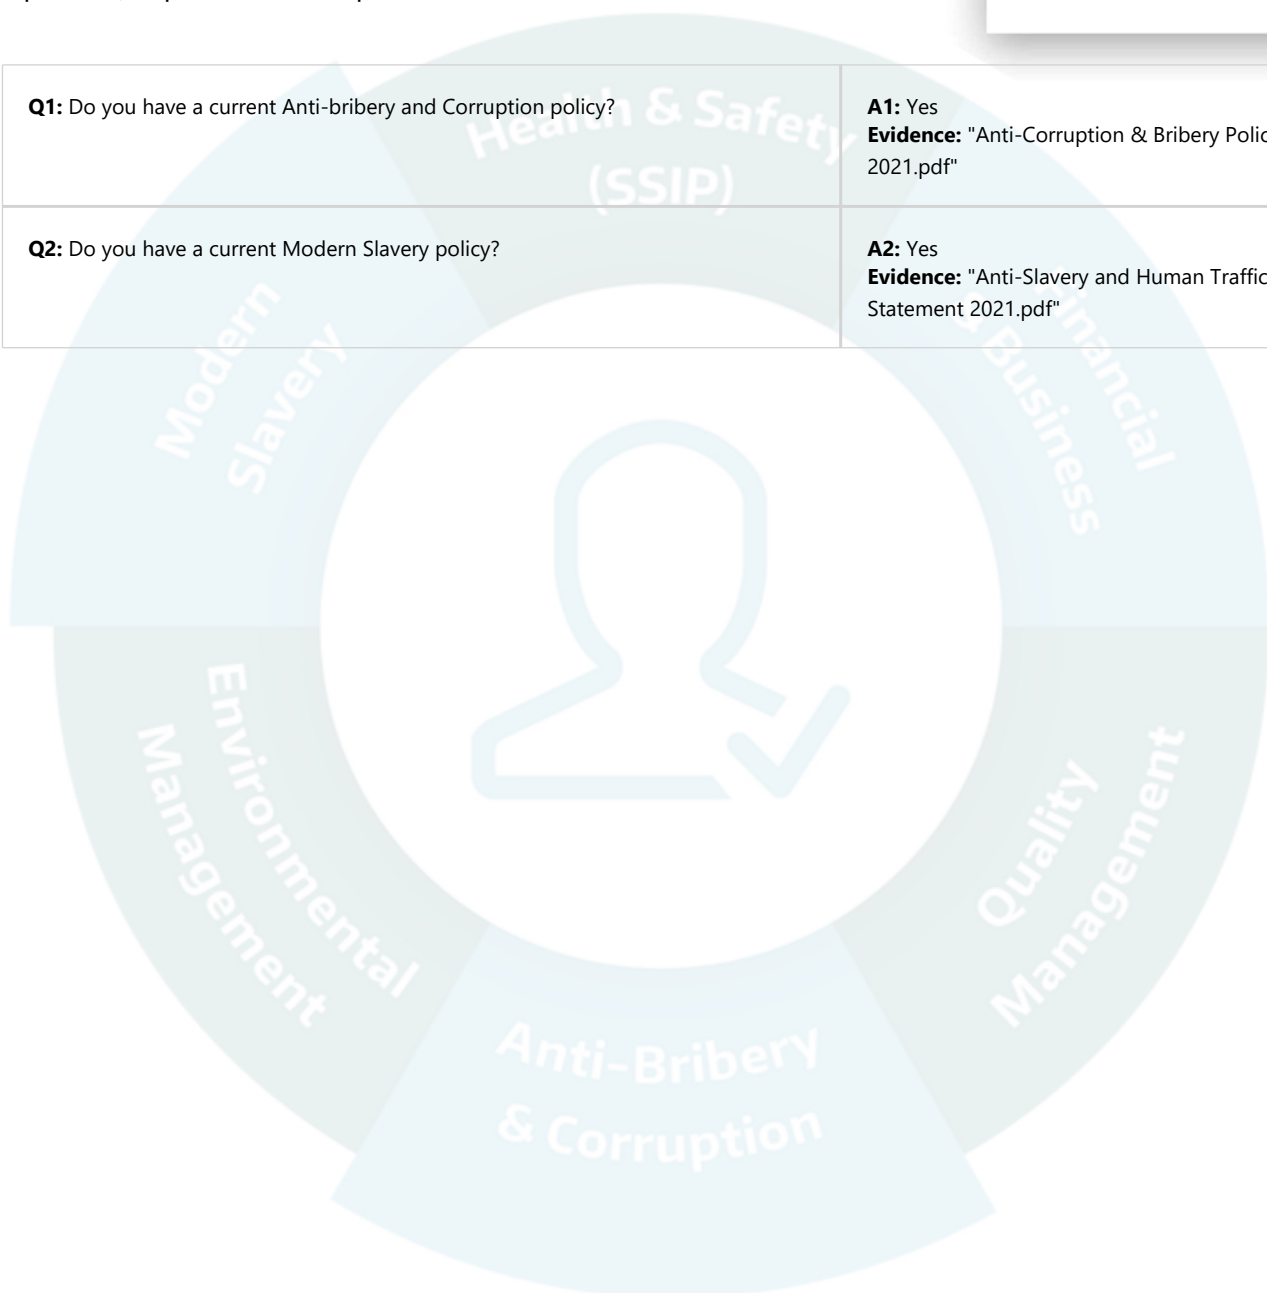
| | |
|---|---|
| **Q1:** Do you have a current Anti-bribery and Corruption policy? | **A1:** Yes **Evidence:** "Anti-Corruption & Bribery Polic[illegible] 2021.pdf" |
| **Q2:** Do you have a current Modern Slavery policy? | **A2:** Yes **Evidence:** "Anti-Slavery and Human Traffic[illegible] Statement 2021.pdf" |

Health & Safety (SSIP)

Modern Slavery

Financial & Business

Environmental Management

Quality Management

Anti-Bribery & Corruption